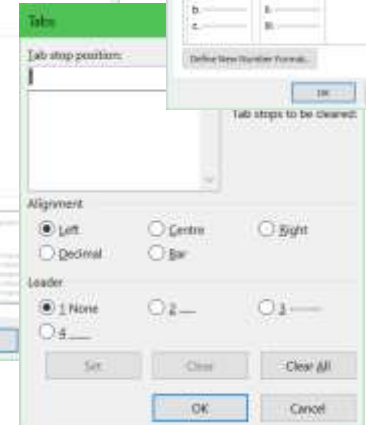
Tabs

b. ——— ii. ———
c. ——— iii. ———

Define New Number Format...

OK

Tab stop position:

Tab stops to be cleared:

Alignment

Left
Centre
Right
Decimal
Bar

Leader

1 None
2 ___
3 -------
4 ___

Set
Clear
Clear All

OK
Cancel